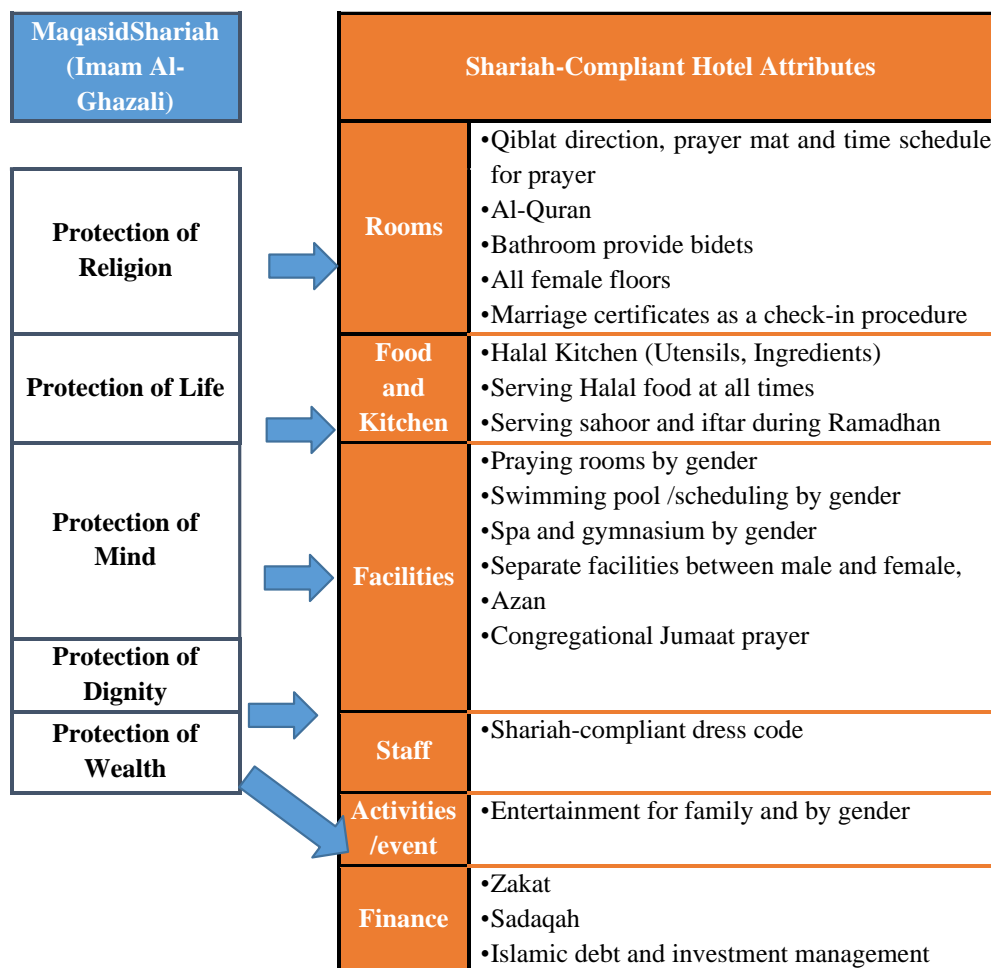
MaqasidShariah (Imam Al-Ghazali)

Protection of Religion

Protection of Life

Protection of Mind

Protection of Dignity

Protection of Wealth

Shariah-Compliant Hotel Attributes

| Rooms | •Qiblat direction, prayer mat and time schedule for prayer •Al-Quran •Bathroom provide bidets •All female floors •Marriage certificates as a check-in procedure |
|---|---|
| Food and Kitchen | •Halal Kitchen (Utensils, Ingredients) •Serving Halal food at all times •Serving sahoor and iftar during Ramadhan |
| Facilities | •Praying rooms by gender •Swimming pool /scheduling by gender •Spa and gymnasium by gender •Separate facilities between male and female, •Azan •Congregational Jumaat prayer |
| Staff | •Shariah-compliant dress code |
| Activities /event | •Entertainment for family and by gender |
| Finance | •Zakat •Sadaqah •Islamic debt and investment management |